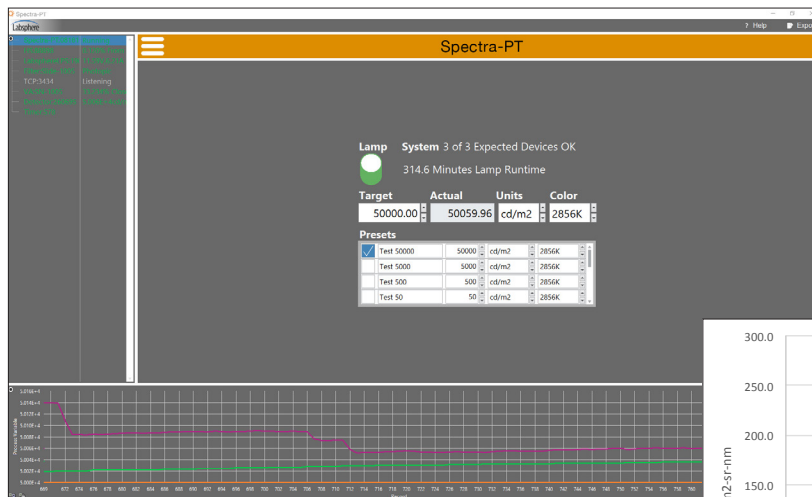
Spectra-PT

Labsphere

? Help Expo

TCP:3434 Listening

Spectra-PT

Lamp System 3 of 3 Expected Devices OK

314.6 Minutes Lamp Runtime

| Target | Actual | Units | Color |
|---|---|---|---|
| 50000.00 | 50059.96 | cd/m2 | 2856K |

Presets

| | | | | |
|---|---|---|---|---|
| ✓ | Test 50000 | 50000 | cd/m2 | 2856K |
| | Test 5000 | 5000 | cd/m2 | 2856K |
| | Test 500 | 500 | cd/m2 | 2856K |
| | Test 50 | 50 | cd/m2 | 2856K |

300.0

250.0

200.0

150.0

m2-sr-nm